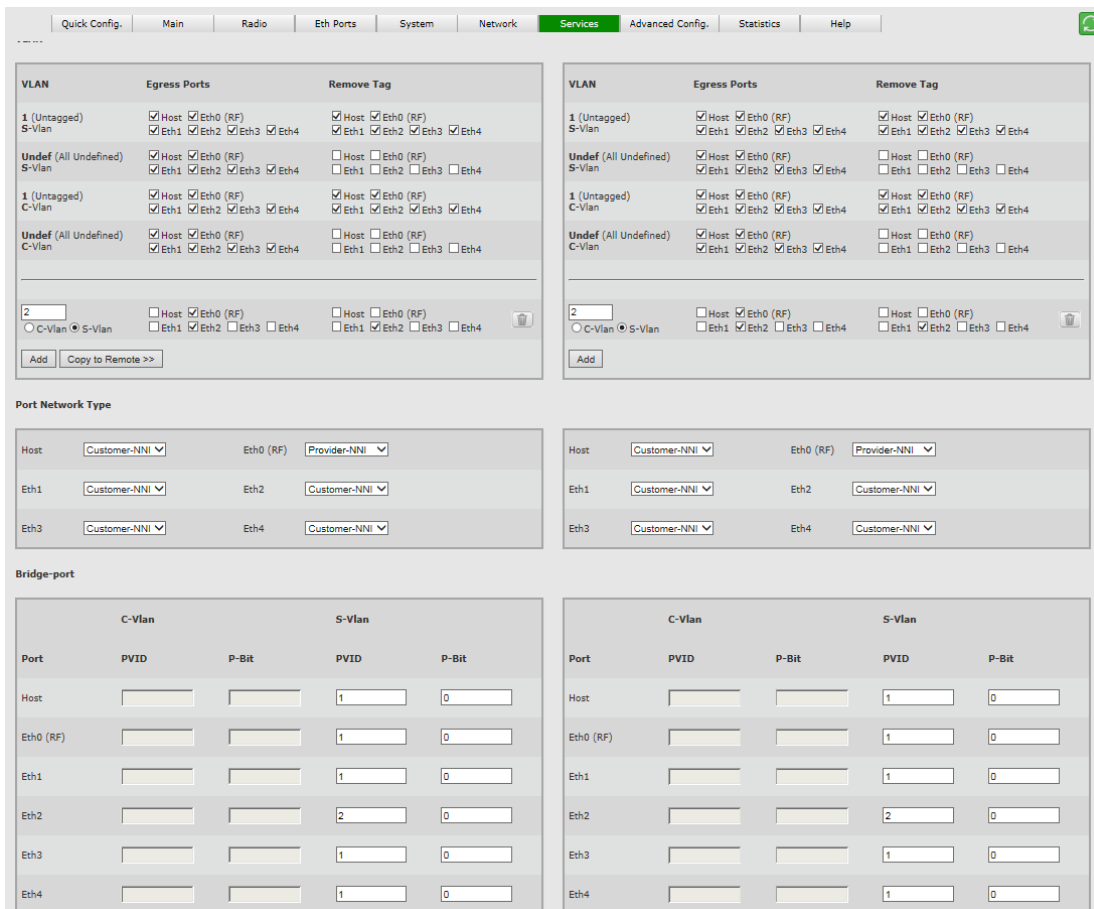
Quick Config. | Main | Radio | Eth Ports | System | Network | Services | Advanced Config. | Statistics | Help

| VLAN | Egress Ports | Remove Tag |
|---|---|---|
| 1 (Untagged) S-Vlan | Host Eth0 (RF) Eth1 Eth2 Eth3 Eth4 | Host Eth0 (RF) Eth1 Eth2 Eth3 Eth4 |
| Undef (All Undefined) S-Vlan | Host Eth0 (RF) Eth1 Eth2 Eth3 Eth4 | Host Eth0 (RF) Eth1 Eth2 Eth3 Eth4 |
| 1 (Untagged) C-Vlan | Host Eth0 (RF) Eth1 Eth2 Eth3 Eth4 | Host Eth0 (RF) Eth1 Eth2 Eth3 Eth4 |
| Undef (All Undefined) C-Vlan | Host Eth0 (RF) Eth1 Eth2 Eth3 Eth4 | Host Eth0 (RF) Eth1 Eth2 Eth3 Eth4 |
| 2 C-Vlan S-Vlan | Host Eth0 (RF) Eth1 Eth2 Eth3 Eth4 | Host Eth0 (RF) Eth1 Eth2 Eth3 Eth4 |

Add | Copy to Remote >>

| VLAN | Egress Ports | Remove Tag |
|---|---|---|
| 1 (Untagged) S-Vlan | Host Eth0 (RF) Eth1 Eth2 Eth3 Eth4 | Host Eth0 (RF) Eth1 Eth2 Eth3 Eth4 |
| Undef (All Undefined) S-Vlan | Host Eth0 (RF) Eth1 Eth2 Eth3 Eth4 | Host Eth0 (RF) Eth1 Eth2 Eth3 Eth4 |
| 1 (Untagged) C-Vlan | Host Eth0 (RF) Eth1 Eth2 Eth3 Eth4 | Host Eth0 (RF) Eth1 Eth2 Eth3 Eth4 |
| Undef (All Undefined) C-Vlan | Host Eth0 (RF) Eth1 Eth2 Eth3 Eth4 | Host Eth0 (RF) Eth1 Eth2 Eth3 Eth4 |
| 2 C-Vlan S-Vlan | Host Eth0 (RF) Eth1 Eth2 Eth3 Eth4 | Host Eth0 (RF) Eth1 Eth2 Eth3 Eth4 |

Add

Port Network Type

| Host | Customer-NNI | Eth0 (RF) | Provider-NNI |
|---|---|---|---|
| Eth1 | Customer-NNI | Eth2 | Customer-NNI |
| Eth3 | Customer-NNI | Eth4 | Customer-NNI |

| Host | Customer-NNI | Eth0 (RF) | Provider-NNI |
|---|---|---|---|
| Eth1 | Customer-NNI | Eth2 | Customer-NNI |
| Eth3 | Customer-NNI | Eth4 | Customer-NNI |

Bridge-port

| | C-Vlan | | S-Vlan | |
|---|---|---|---|---|
| Port | PVID | P-Bit | PVID | P-Bit |
| Host | | | 1 | 0 |
| Eth0 (RF) | | | 1 | 0 |
| Eth1 | | | 1 | 0 |
| Eth2 | | | 2 | 0 |
| Eth3 | | | 1 | 0 |
| Eth4 | | | 1 | 0 |

| | C-Vlan | | S-Vlan | |
|---|---|---|---|---|
| Port | PVID | P-Bit | PVID | P-Bit |
| Host | | | 1 | 0 |
| Eth0 (RF) | | | 1 | 0 |
| Eth1 | | | 1 | 0 |
| Eth2 | | | 2 | 0 |
| Eth3 | | | 1 | 0 |
| Eth4 | | | 1 | 0 |